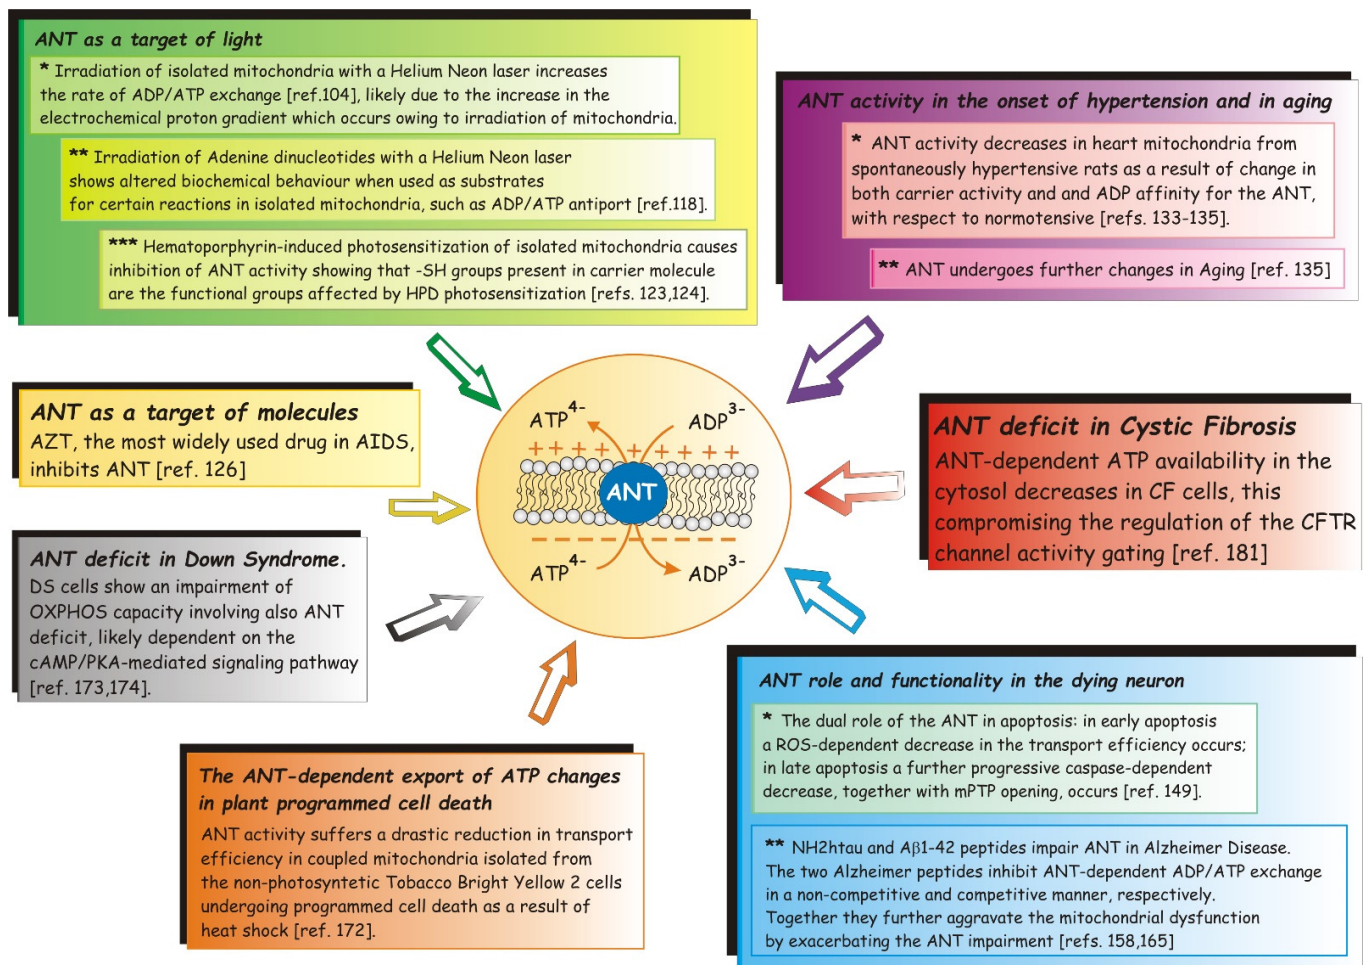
ANT as a target of light

* Irradiation of isolated mitochondria with a Helium Neon laser increases the rate of ADP/ATP exchange [ref.104], likely due to the increase in the electrochemical proton gradient which occurs owing to irradiation of mitochondria.

** Irradiation of Adenine dinucleotides with a Helium Neon laser shows altered biochemical behaviour when used as substrates for certain reactions in isolated mitochondria, such as ADP/ATP antiport [ref.118].

*** Hematoporphyrin-induced photosensitization of isolated mitochondria causes inhibition of ANT activity showing that -SH groups present in carrier molecule are the functional groups affected by HPD photosensitization [refs. 123,124].

ANT activity in the onset of hypertension and in aging

* ANT activity decreases in heart mitochondria from spontaneously hypertensive rats as a result of change in both carrier activity and and ADP affinity for the ANT, with respect to normotensive [refs. 133-135].

** ANT undergoes further changes in Aging [ref. 135]

ANT as a target of molecules
AZT, the most widely used drug in AIDS, inhibits ANT [ref. 126]

$ATP^{4-}$
$ADP^{3-}$
+ + + + + + + + +
ANT
$ATP^{4-}$
$ADP^{3-}$

ANT deficit in Cystic Fibrosis
ANT-dependent ATP availability in the cytosol decreases in CF cells, this compromising the regulation of the CFTR channel activity gating [ref. 181]

ANT deficit in Down Syndrome.
DS cells show an impairment of OXPHOS capacity involving also ANT deficit, likely dependent on the cAMP/PKA-mediated signaling pathway [ref. 173,174].

ANT role and functionality in the dying neuron

* The dual role of the ANT in apoptosis: in early apoptosis a ROS-dependent decrease in the transport efficiency occurs; in late apoptosis a further progressive caspase-dependent decrease, together with mPTP opening, occurs [ref. 149].

** NH2htau and Aβ1-42 peptides impair ANT in Alzheimer Disease. The two Alzheimer peptides inhibit ANT-dependent ADP/ATP exchange in a non-competitive and competitive manner, respectively. Together they further aggravate the mitochondrial dysfunction by exacerbating the ANT impairment [refs. 158,165]

The ANT-dependent export of ATP changes in plant programmed cell death
ANT activity suffers a drastic reduction in transport efficiency in coupled mitochondria isolated from the non-photosyntetic Tobacco Bright Yellow 2 cells undergoing programmed cell death as a result of heat shock [ref. 172].